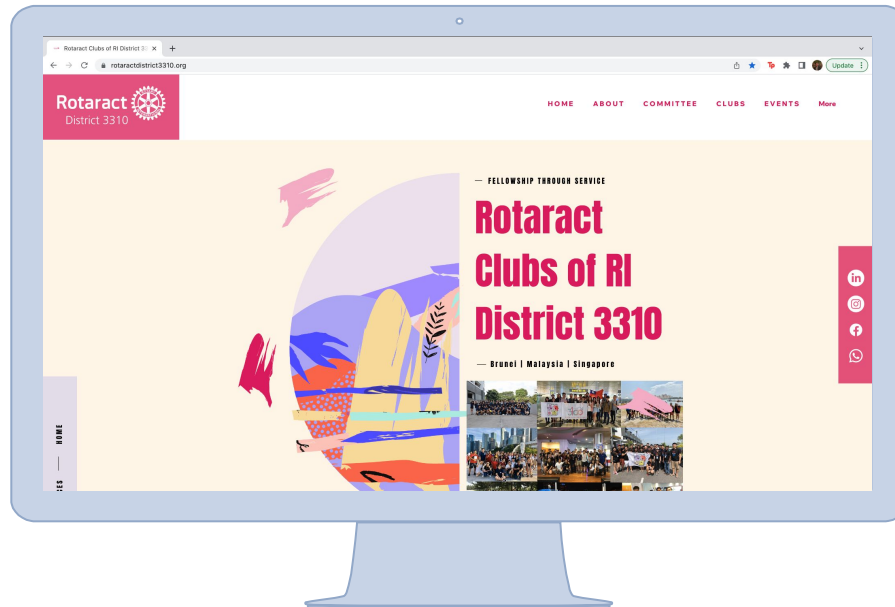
Rotaract Clubs of RI District 33

rotaractdistrict3310.org

Update

Rotaract
District 3310

HOME ABOUT COMMITTEE CLUBS EVENTS More

— FELLOWSHIP THROUGH SERVICE

Rotaract Clubs of RI District 3310

— Brunei | Malaysia | Singapore

HOME

CES